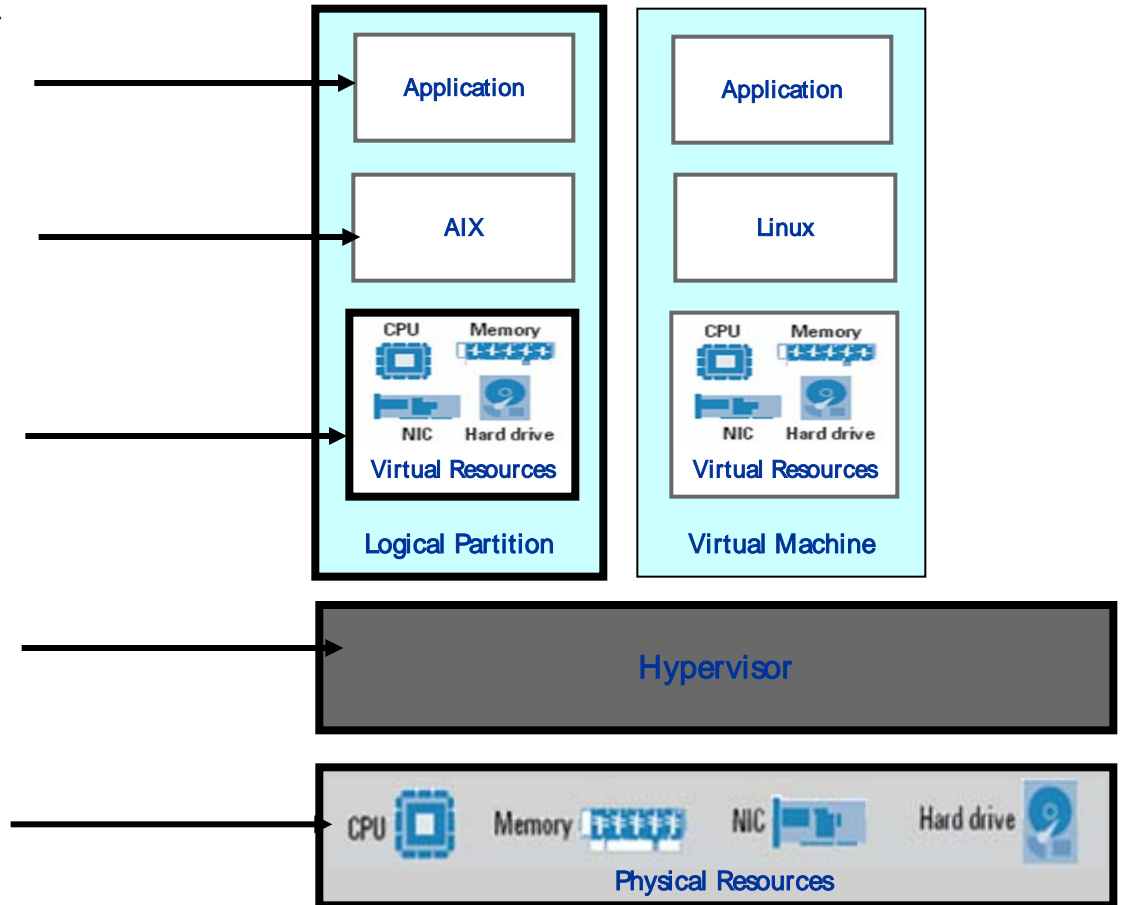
Application

AIX

CPU Memory

NIC Hard drive

Virtual Resources

Logical Partition

Application

Linux

CPU Memory

NIC Hard drive

Virtual Resources

Virtual Machine

Hypervisor

CPU Memory NIC Hard drive

Physical Resources